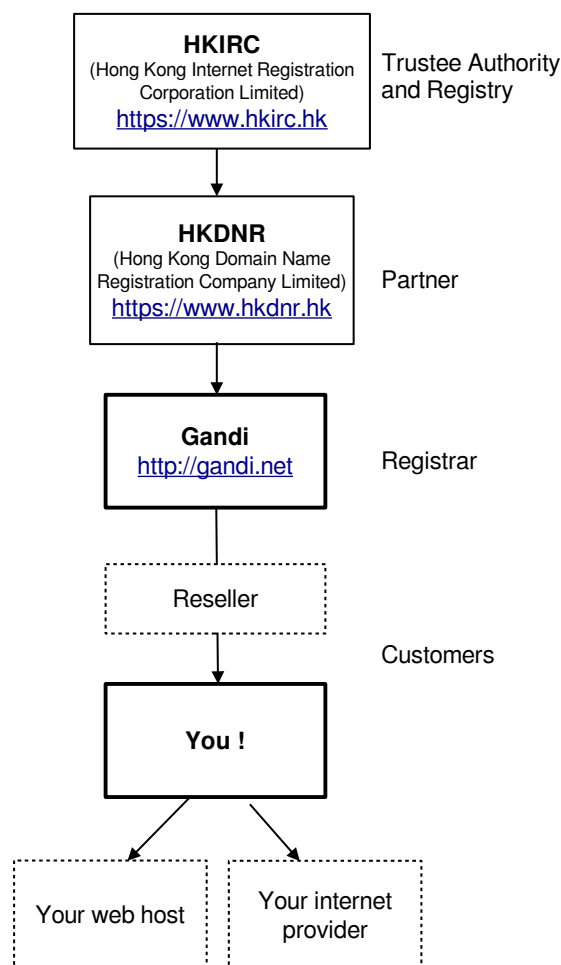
HKIRC
(Hong Kong Internet Registration Corporation Limited)
https://www.hkirc.hk

Trustee Authority and Registry

HKDNR
(Hong Kong Domain Name Registration Company Limited)
https://www.hkdnr.hk

Partner

Gandi
http://gandi.net

Registrar

Reseller

Customers

You !

Your web host

Your internet provider